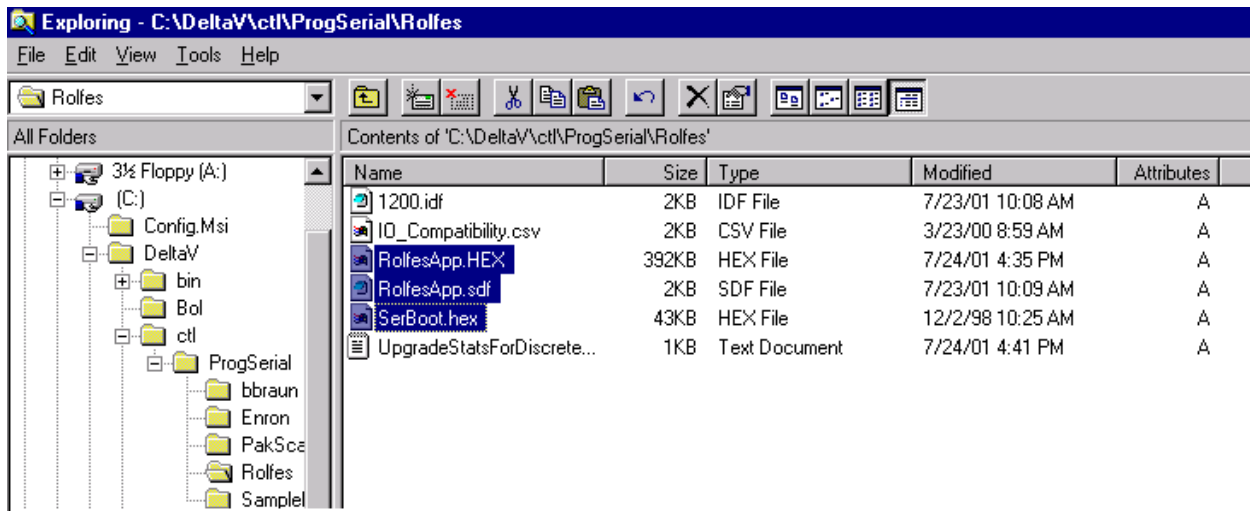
Exploring - C:\DeltaV\ctl\ProgSerial\Rolfes

File Edit View Tools Help

Rolfes

All Folders

Contents of 'C:\DeltaV\ctl\ProgSerial\Rolfes'

3½ Floppy (A:)
(C:)
Config.Msi
DeltaV
bin
Bol
ctl
ProgSerial
bbraun
Enron
PakSca
Rolfes
Samplel

| Name | Size | Type | Modified | Attributes |
|---|---|---|---|---|
| 1200.idf | 2KB | IDF File | 7/23/01 10:08 AM | A |
| IO_Compatibility.csv | 2KB | CSV File | 3/23/00 8:59 AM | A |
| RolfesApp.HEX | 392KB | HEX File | 7/24/01 4:35 PM | A |
| RolfesApp.sdf | 2KB | SDF File | 7/23/01 10:09 AM | A |
| SerBoot.hex | 43KB | HEX File | 12/2/98 10:25 AM | A |
| UpgradeStatsForDiscrete... | 1KB | Text Document | 7/24/01 4:41 PM | A |